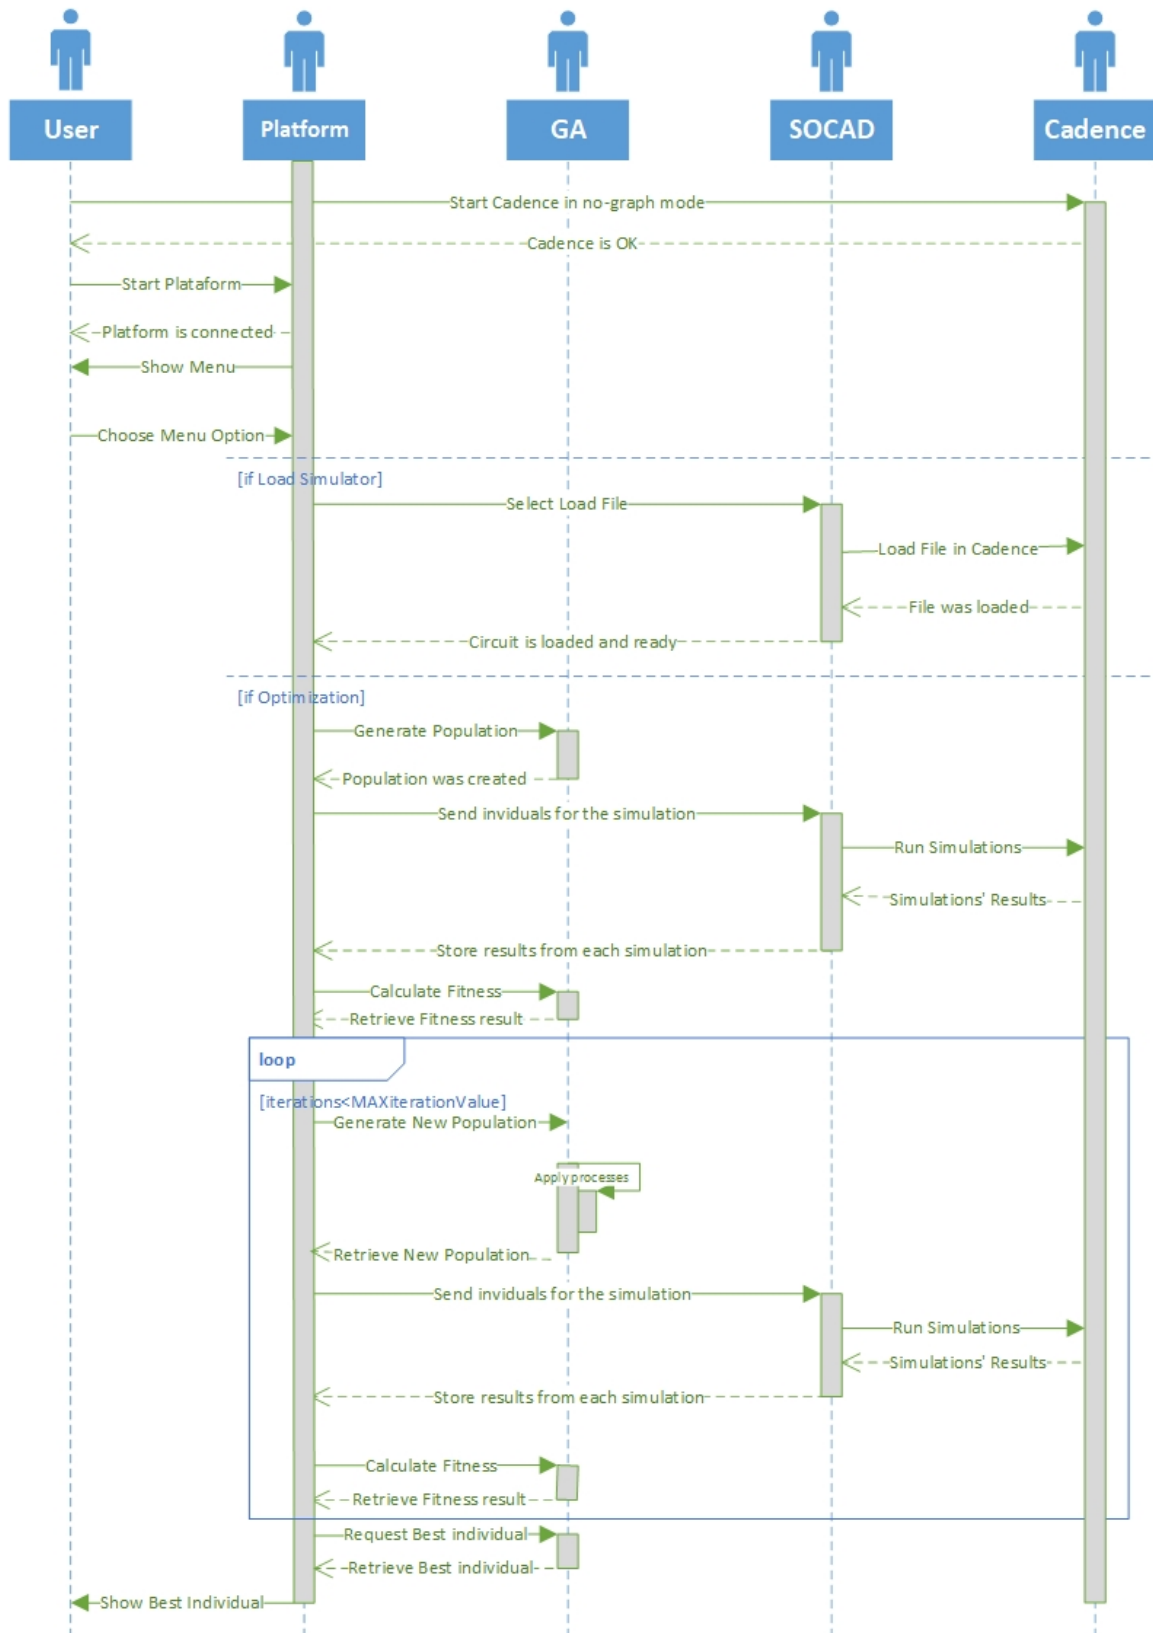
User

Platform

GA

SOCAD

Cadence

Start Cadence in no-graph mode

Cadence is OK

Start Plataform

Platform is connected

Show Menu

Choose Menu Option

[if Load Simulator]

Select Load File

Load File in Cadence

File was loaded

Circuit is loaded and ready

[if Optimization]

Generate Population

Population was created

Send inviduals for the simulation

Run Simulations

Simulations' Results

Store results from each simulation

Calculate Fitness

Retrieve Fitness result

loop

[iterations<MAXiterationValue]

Generate New Population

Apply processes

Retrieve New Population

Send inviduals for the simulation

Run Simulations

Simulations' Results

Store results from each simulation

Calculate Fitness

Retrieve Fitness result

Request Best individual

Retrieve Best individual

Show Best Individual